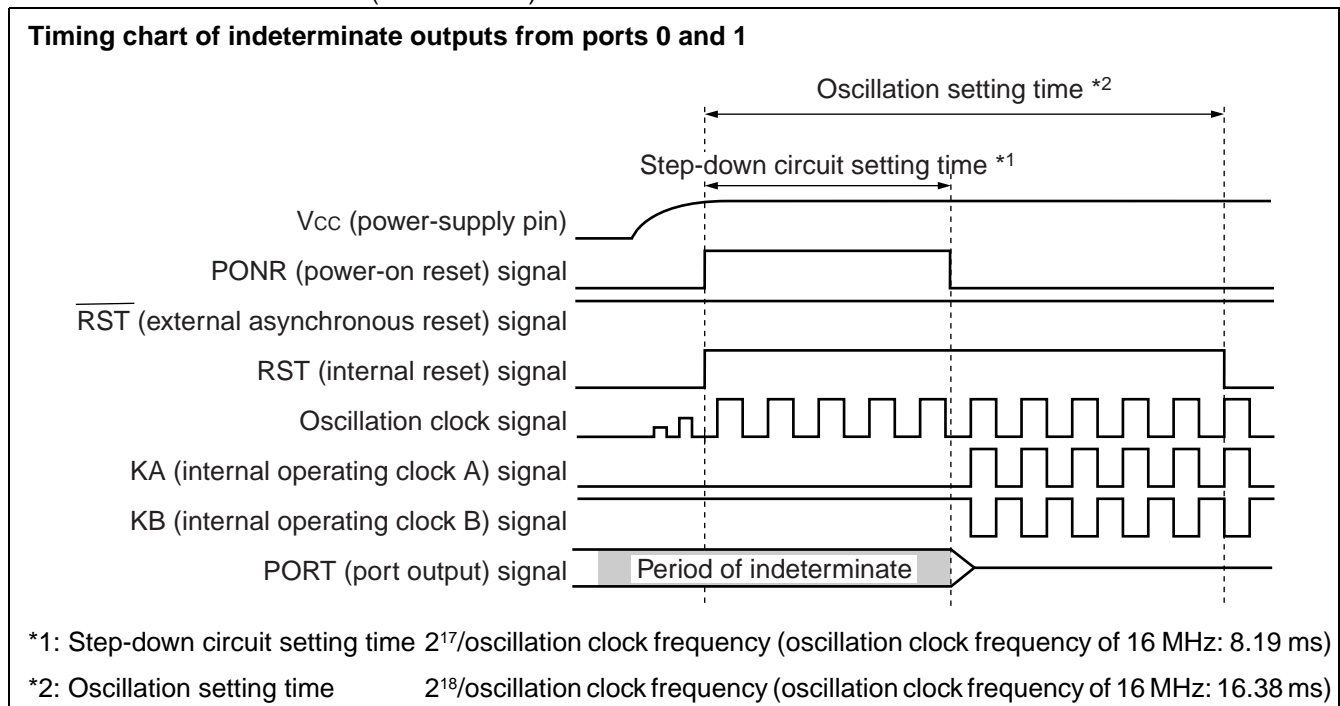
Timing chart of indeterminate outputs from ports 0 and 1

Oscillation setting time *$^2$

Step-down circuit setting time *$^1$

Vcc (power-supply pin)

PONR (power-on reset) signal

$\overline{\text{RST}}$ (external asynchronous reset) signal

RST (internal reset) signal

Oscillation clock signal

KA (internal operating clock A) signal

KB (internal operating clock B) signal

PORT (port output) signal

Period of indeterminate

*1: Step-down circuit setting time $2^{17}$/oscillation clock frequency (oscillation clock frequency of 16 MHz: 8.19 ms)

*2: Oscillation setting time $2^{18}$/oscillation clock frequency (oscillation clock frequency of 16 MHz: 16.38 ms)